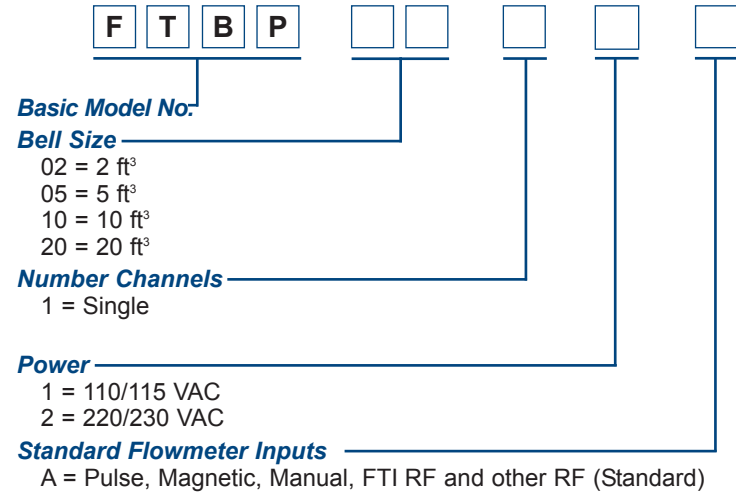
F T B P

Basic Model No.

Bell Size
02 = 2 $ft^3$
05 = 5 $ft^3$
10 = 10 $ft^3$
20 = 20 $ft^3$

Number Channels
1 = Single

Power
1 = 110/115 VAC
2 = 220/230 VAC

Standard Flowmeter Inputs
A = Pulse, Magnetic, Manual, FTI RF and other RF (Standard)